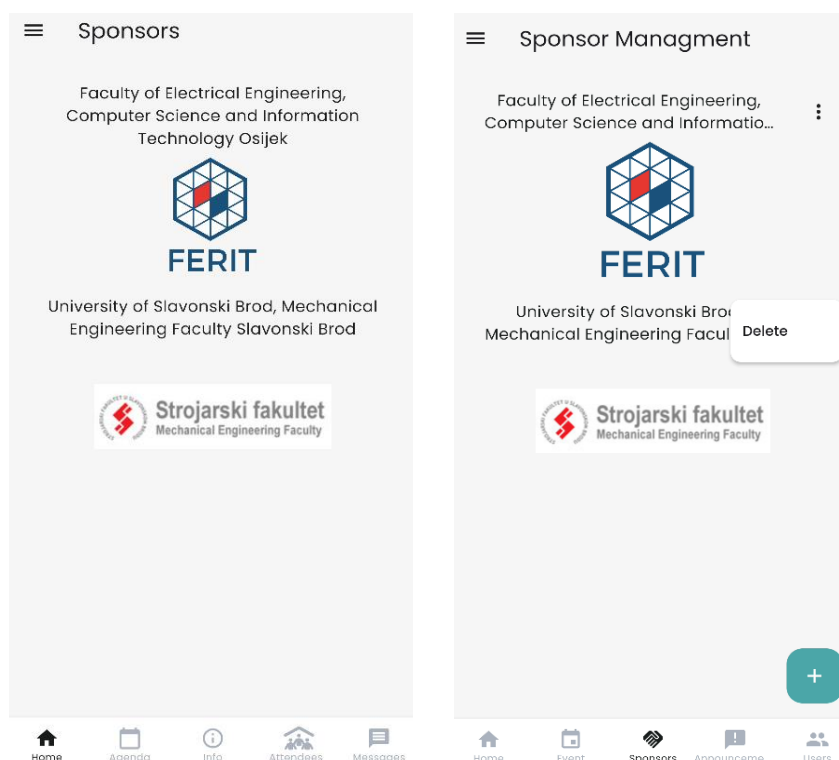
Sponsors

Faculty of Electrical Engineering, Computer Science and Information Technology Osijek

FERIT

University of Slavonski Brod, Mechanical Engineering Faculty Slavonski Brod

Strojarski fakultet
Mechanical Engineering Faculty

Home Agenda Info Attendees Messages

Sponsor Managment

Faculty of Electrical Engineering, Computer Science and Informatio...

FERIT

University of Slavonski Broc
Mechanical Engineering Facul

Delete

Strojarski fakultet
Mechanical Engineering Faculty

+

Home Event Sponsors Announceme Users